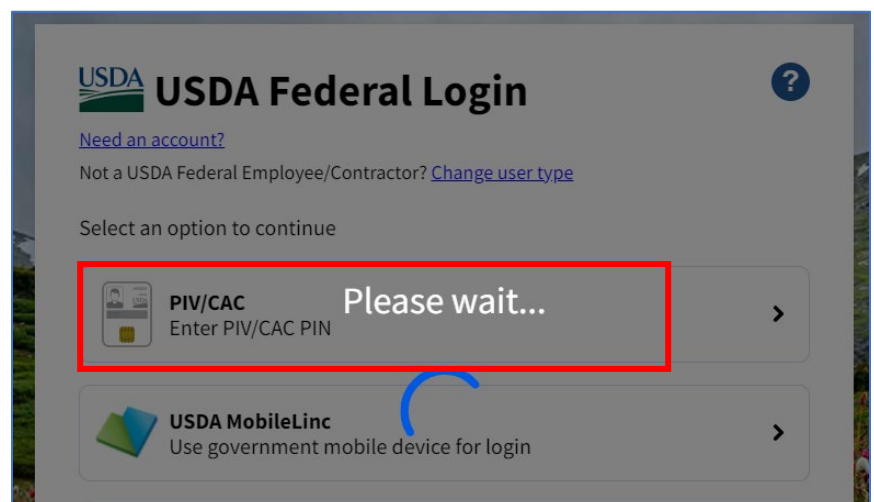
USDA USDA Federal Login

?

Need an account?

Not a USDA Federal Employee/Contractor? Change user type

Select an option to continue

PIV/CAC
Enter PIV/CAC PIN

Please wait...

USDA MobileLinc
Use government mobile device for login